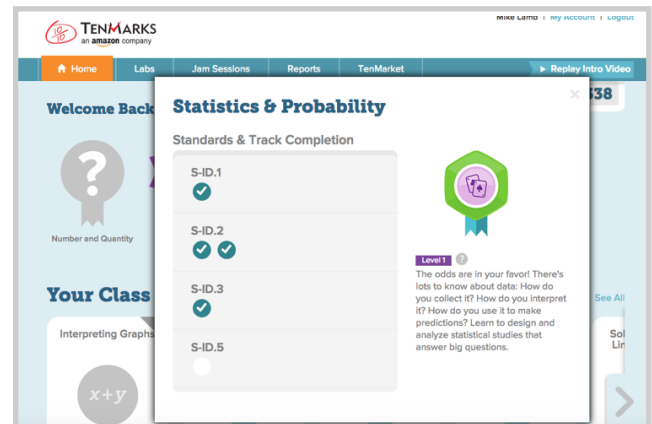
TenMarks
an amazon company

Mike Lamb | My Account | Logout

Home
Labs
Jam Sessions
Reports
TenMarket
Replay Intro Video

Welcome Back
338

Number and Quantity

Your Class
See All

Interpreting Graphs

$x+y$

Sol
Lin

Statistics & Probability

×

Standards & Track Completion

S-ID.1

S-ID.2

S-ID.3

S-ID.5

Level 1

The odds are in your favor! There's lots to know about data: How do you collect it? How do you interpret it? How do you use it to make predictions? Learn to design and analyze statistical studies that answer big questions.